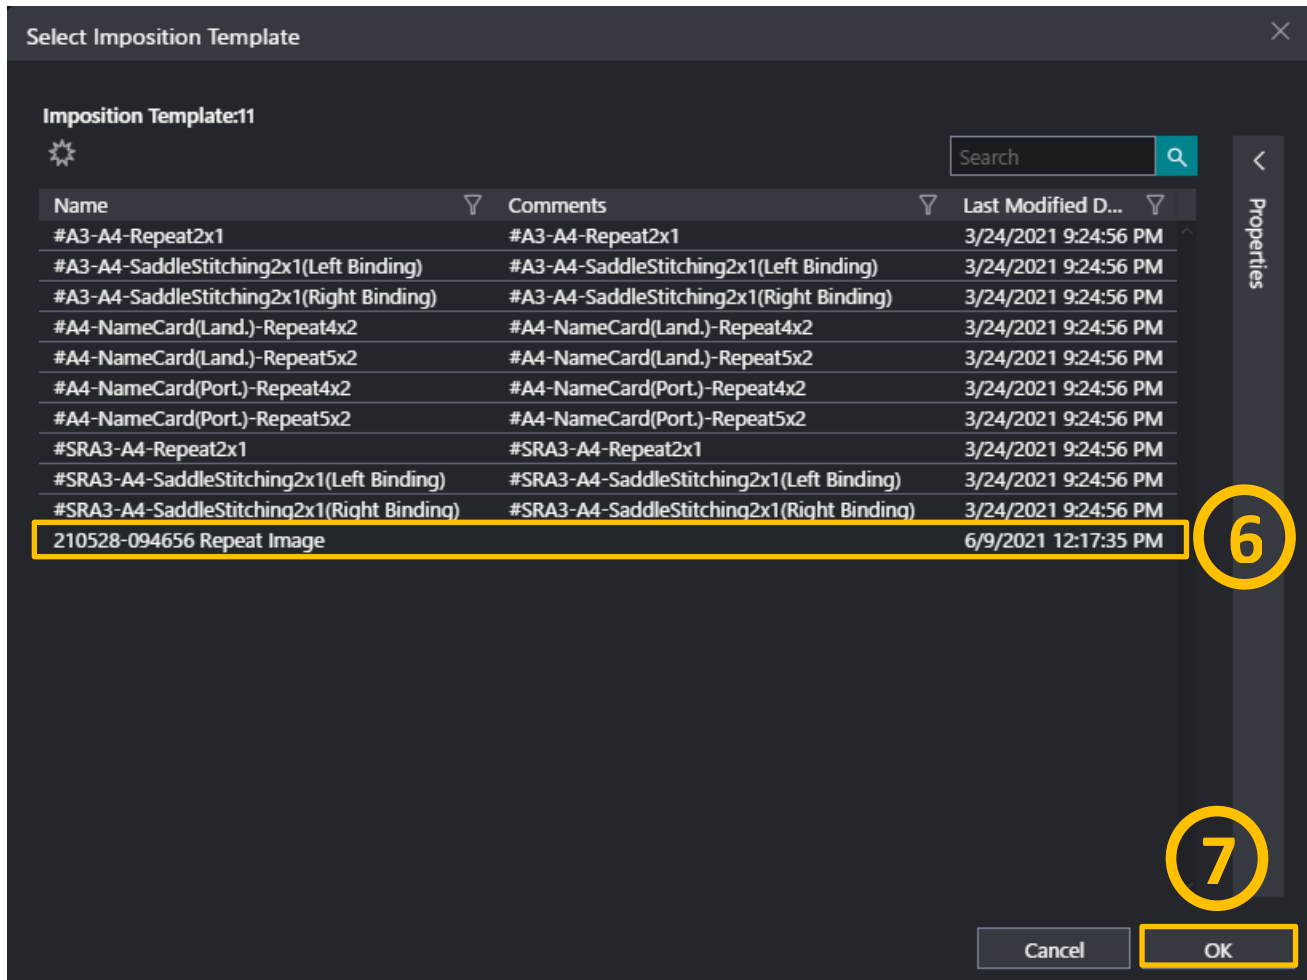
Select Imposition Template

Imposition Template:11

Search

Properties

| Name | Comments | Last Modified D... |
|---|---|---|
| #A3-A4-Repeat2x1 | #A3-A4-Repeat2x1 | 3/24/2021 9:24:56 PM |
| #A3-A4-SaddleStitching2x1(Left Binding) | #A3-A4-SaddleStitching2x1(Left Binding) | 3/24/2021 9:24:56 PM |
| #A3-A4-SaddleStitching2x1(Right Binding) | #A3-A4-SaddleStitching2x1(Right Binding) | 3/24/2021 9:24:56 PM |
| #A4-NameCard(Land.)-Repeat4x2 | #A4-NameCard(Land.)-Repeat4x2 | 3/24/2021 9:24:56 PM |
| #A4-NameCard(Land.)-Repeat5x2 | #A4-NameCard(Land.)-Repeat5x2 | 3/24/2021 9:24:56 PM |
| #A4-NameCard(Port.)-Repeat4x2 | #A4-NameCard(Port.)-Repeat4x2 | 3/24/2021 9:24:56 PM |
| #A4-NameCard(Port.)-Repeat5x2 | #A4-NameCard(Port.)-Repeat5x2 | 3/24/2021 9:24:56 PM |
| #SRA3-A4-Repeat2x1 | #SRA3-A4-Repeat2x1 | 3/24/2021 9:24:56 PM |
| #SRA3-A4-SaddleStitching2x1(Left Binding) | #SRA3-A4-SaddleStitching2x1(Left Binding) | 3/24/2021 9:24:56 PM |
| #SRA3-A4-SaddleStitching2x1(Right Binding) | #SRA3-A4-SaddleStitching2x1(Right Binding) | 3/24/2021 9:24:56 PM |
| 210528-094656 Repeat Image | | 6/9/2021 12:17:35 PM |

6

7

Cancel
OK